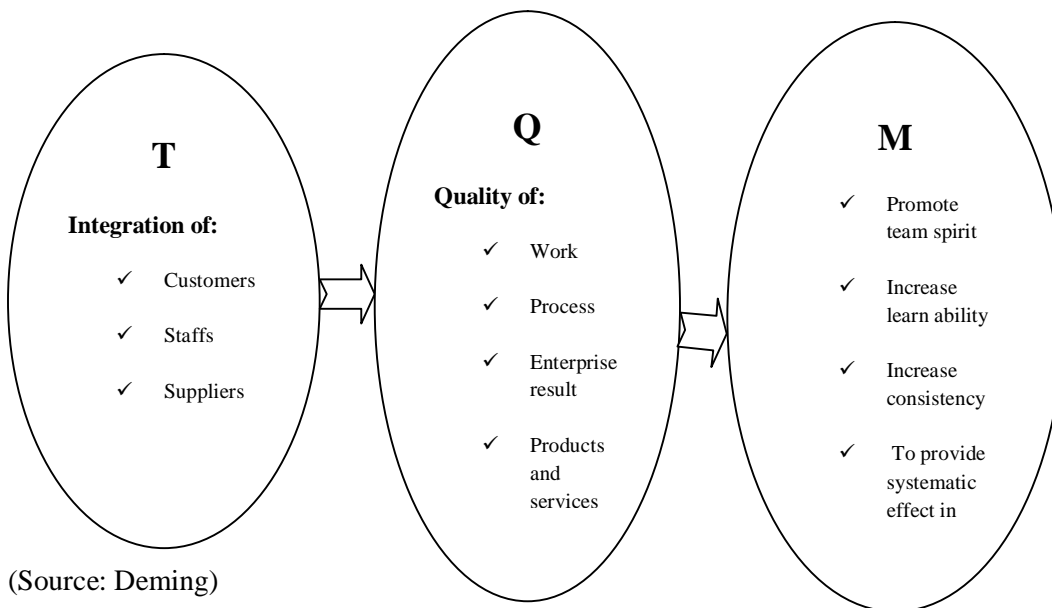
T

Integration of:

✓ Customers

✓ Staffs

✓ Suppliers

Q

Quality of:

✓ Work

✓ Process

✓ Enterprise result

✓ Products and services

M

✓ Promote team spirit

✓ Increase learn ability

✓ Increase consistency

✓ To provide systematic effect in

(Source: Deming)